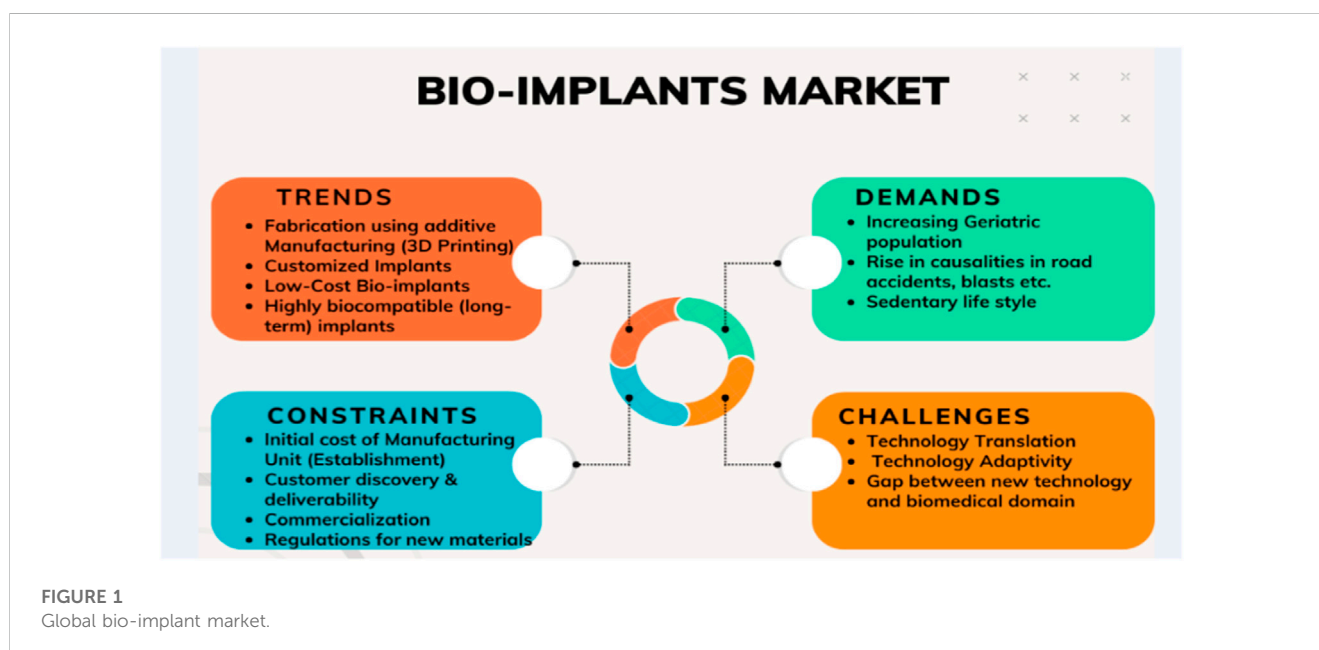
BIO-IMPLANTS MARKET

TRENDS
• Fabrication using additive Manufacturing (3D Printing)
• Customized Implants
• Low-Cost Bio-implants
• Highly biocompatible (long-term) implants

DEMANDS
• Increasing Geriatric population
• Rise in causalities in road accidents, blasts etc.
• Sedentary life style

CONSTRAINTS
• Initial cost of Manufacturing Unit (Establishment)
• Customer discovery & deliverability
• Commercialization
• Regulations for new materials

CHALLENGES
• Technology Translation
• Technology Adaptivity
• Gap between new technology and biomedical domain

FIGURE 1
Global bio-implant market.